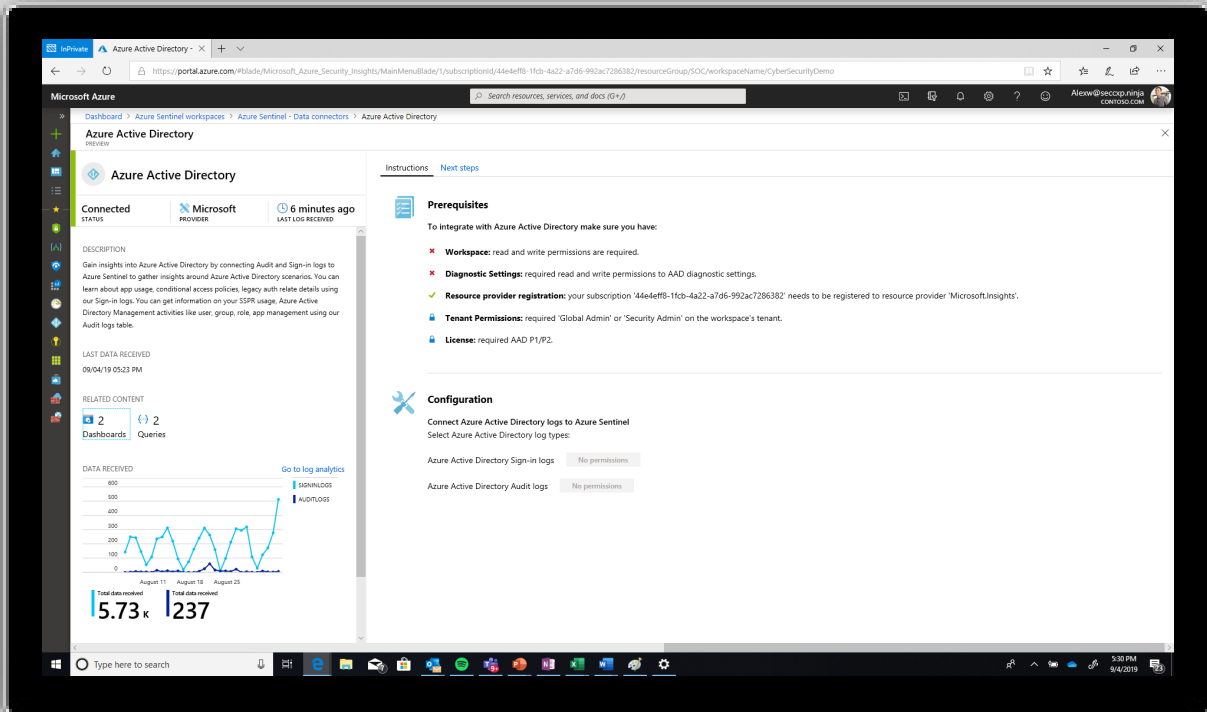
InPrivate Azure Active Directory - ×

https://portal.azure.com/#blade/Microsoft_Azure_Security_Insights/MainMenuBlade/1/subscriptionId/44e4eff8-1fcb-4a22-a7d6-992ac7286382/resourceGroup/SOC/workspaceName/CyberSecurityDemo

Microsoft Azure

Search resources, services, and docs (G+/)

Alexw@seccxp.ninja
CONTOSO.COM

Dashboard > Azure Sentinel workspaces > Azure Sentinel - Data connectors > Azure Active Directory

Azure Active Directory
PREVIEW

Azure Active Directory

Connected
STATUS

Microsoft
PROVIDER

6 minutes ago
LAST LOG RECEIVED

DESCRIPTION

Gain insights into Azure Active Directory by connecting Audit and Sign-in logs to Azure Sentinel to gather insights around Azure Active Directory scenarios. You can learn about app usage, conditional access policies, legacy auth relate details using our Sign-in logs. You can get information on your SSPR usage, Azure Active Directory Management activities like user, group, role, app management using our Audit logs table.

LAST DATA RECEIVED

09/04/19 05:23 PM

RELATED CONTENT

2
Dashboards

2
Queries

DATA RECEIVED

Go to log analytics

600
500
400
300
200
100
0

August 11 August 18 August 25

SIGNINLOGS
AUDITLOGS

Total data received
5.73 K

Total data received
237

Instructions Next steps

Prerequisites

To integrate with Azure Active Directory make sure you have:

Workspace: read and write permissions are required.

Diagnostic Settings: required read and write permissions to AAD diagnostic settings.

Resource provider registration: your subscription '44e4eff8-1fcb-4a22-a7d6-992ac7286382' needs to be registered to resource provider 'Microsoft.Insights'.

Tenant Permissions: required 'Global Admin' or 'Security Admin' on the workspace's tenant.

License: required AAD P1/P2.

Configuration

Connect Azure Active Directory logs to Azure Sentinel
Select Azure Active Directory log types:

Azure Active Directory Sign-in logs No permissions

Azure Active Directory Audit logs No permissions

Type here to search

5:30 PM
9/4/2019